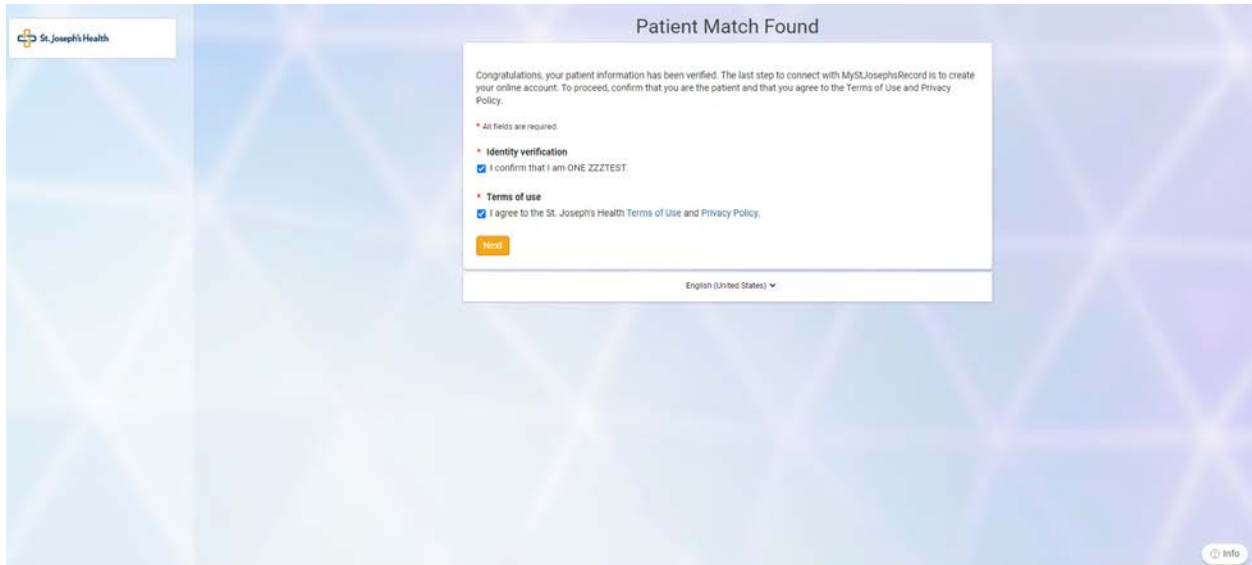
St. Joseph's Health

Patient Match Found

Congratulations, your patient information has been verified. The last step to connect with MyStJosephsRecord is to create your online account. To proceed, confirm that you are the patient and that you agree to the Terms of Use and Privacy Policy.

* All fields are required.

* Identity verification

I confirm that I am ONE ZZZTEST.

* Terms of use

I agree to the St. Joseph's Health Terms of Use and Privacy Policy.

Next

English (United States)

Info